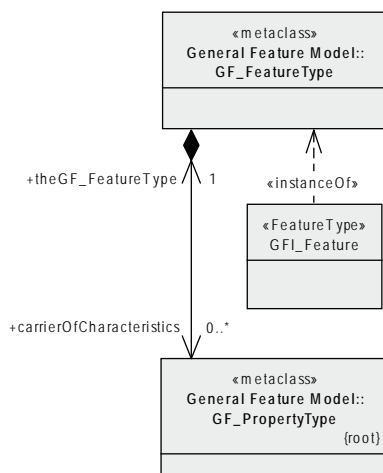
«metaclass»
General Feature Model::
GF_FeatureType

+theGF_FeatureType 1

«instanceOf»

«FeatureType»
GFI_Feature

+carrierOfCharacteristics 0..*

«metaclass»
General Feature Model::
GF_PropertyType
{root}